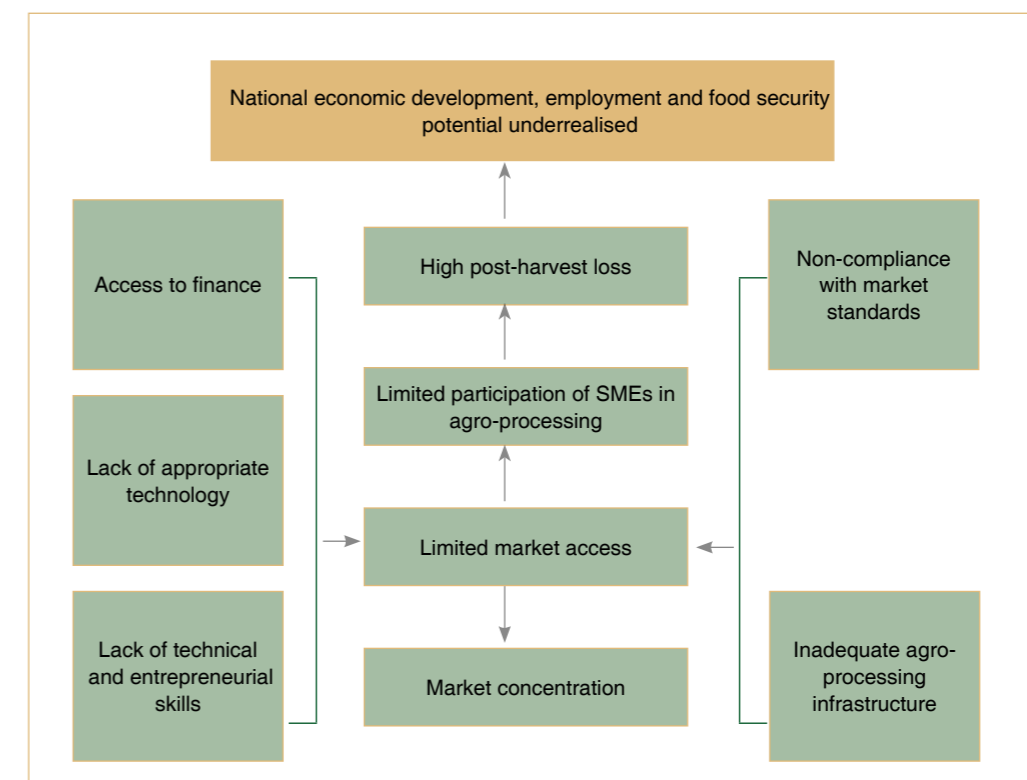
National economic development, employment and food security potential underrealised

Access to finance

Lack of appropriate technology

Lack of technical and entrepreneurial skills

High post-harvest loss

Limited participation of SMEs in agro-processing

Limited market access

Market concentration

Non-compliance with market standards

Inadequate agro-processing infrastructure